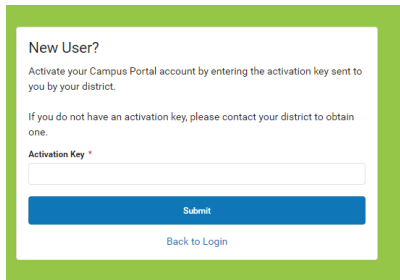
New User?

Activate your Campus Portal account by entering the activation key sent to you by your district.

If you do not have an activation key, please contact your district to obtain one.

Activation Key *

Submit

Back to Login